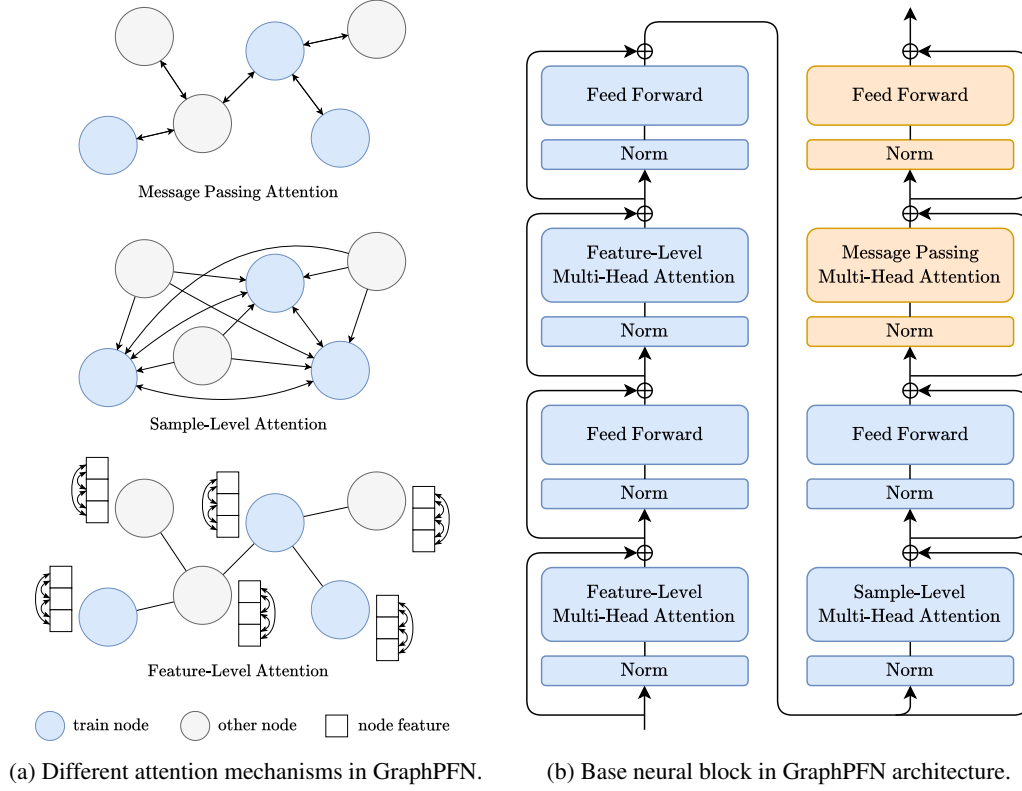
Message Passing Attention

Sample-Level Attention

Feature-Level Attention

train node other node node feature

(a) Different attention mechanisms in GraphPFN.

Feed Forward

Norm

Feature-Level Multi-Head Attention

Norm

Feed Forward

Norm

Feature-Level Multi-Head Attention

Norm

Feed Forward

Norm

Message Passing Multi-Head Attention

Norm

Feed Forward

Norm

Sample-Level Multi-Head Attention

Norm

(b) Base neural block in GraphPFN architecture.